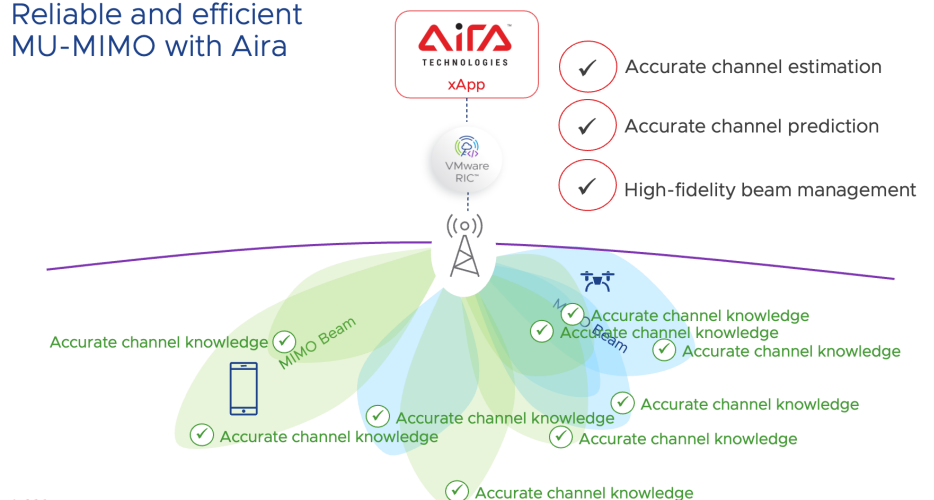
Reliable and efficient MU-MIMO with Aira

AIRA TECHNOLOGIES
xApp

VMware RIC™

✓ Accurate channel estimation
✓ Accurate channel prediction
✓ High-fidelity beam management

Accurate channel knowledge
MIMO Beam
MIMO Beam
Accurate channel knowledge
Accurate channel knowledge
Accurate channel knowledge
Accurate channel knowledge
Accurate channel knowledge
Accurate channel knowledge
Accurate channel knowledge
Accurate channel knowledge
Accurate channel knowledge